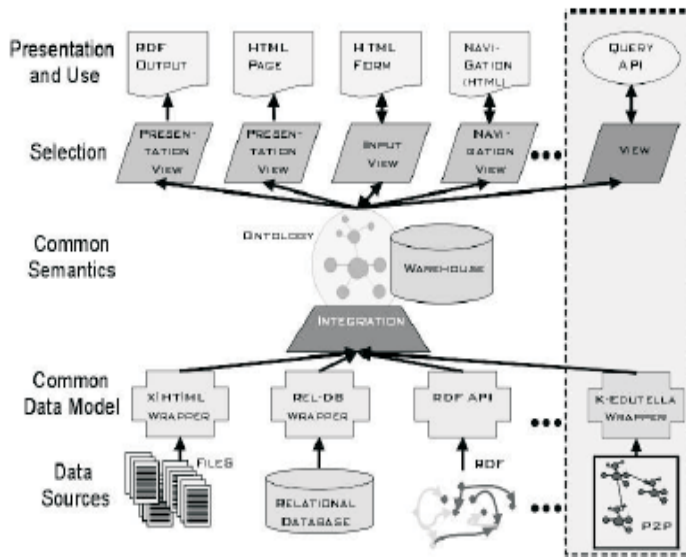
Presentation and Use

RDF OUTPUT

HTML PAGE

HTML FORM

NAVIGATION (HTML)

QUERY API

Selection

PRESENTATION VIEW

PRESENTATION VIEW

INPUT VIEW

NAVIGATION VIEW

VIEW

Common Semantics

ONTOLOGY

WAREHOUSE

INTEGRATION

Common Data Model

X(HTML) WRAPPER

REL-DB WRAPPER

RDF API

K-EDUTELLA WRAPPER

Data Sources

FILES

RELATIONAL DATABASE

RDF

P2P